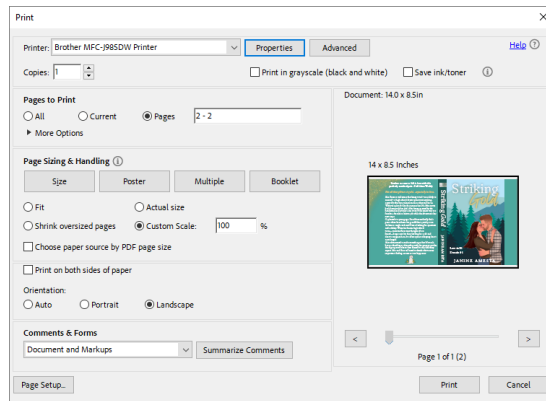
Print

Printer: Brother MFC-J985DW Printer
Properties
Advanced
Help
Copies: 1
Print in grayscale (black and white)
Save ink/toner

Pages to Print
All
Current
Pages
2 - 2
More Options

Page Sizing & Handling
Size
Poster
Multiple
Booklet
Fit
Actual size
Shrink oversized pages
Custom Scale:
100
%
Choose paper source by PDF page size

Print on both sides of paper

Orientation:
Auto
Portrait
Landscape

Comments & Forms
Document and Markups
Summarize Comments

Document: 14.0 x 8.5in

14 x 8.5 Inches

Striking Gold
JANINE AMESTA

Page 1 of 1 (2)

Page Setup...
Print
Cancel